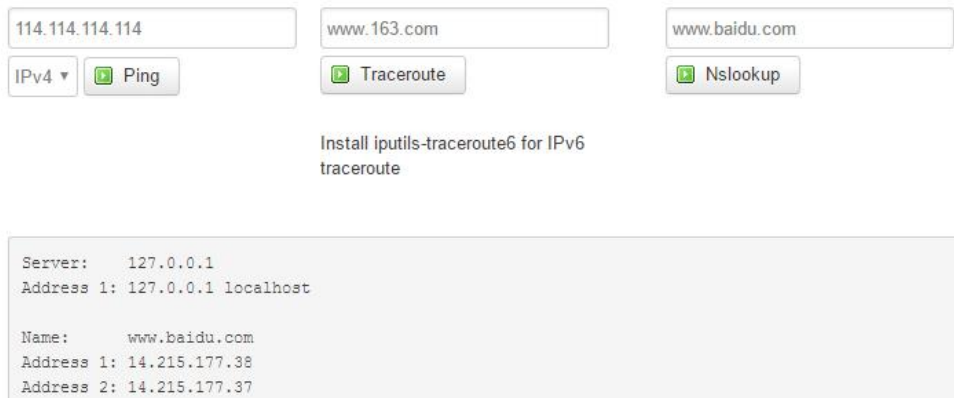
114.114.114.114

IPv4 ▾ Ping

www.163.com

Traceroute

Install iputils-traceroute6 for IPv6 traceroute

www.baidu.com

Nslookup

Server: 127.0.0.1
Address 1: 127.0.0.1 localhost

Name: www.baidu.com
Address 1: 14.215.177.38
Address 2: 14.215.177.37